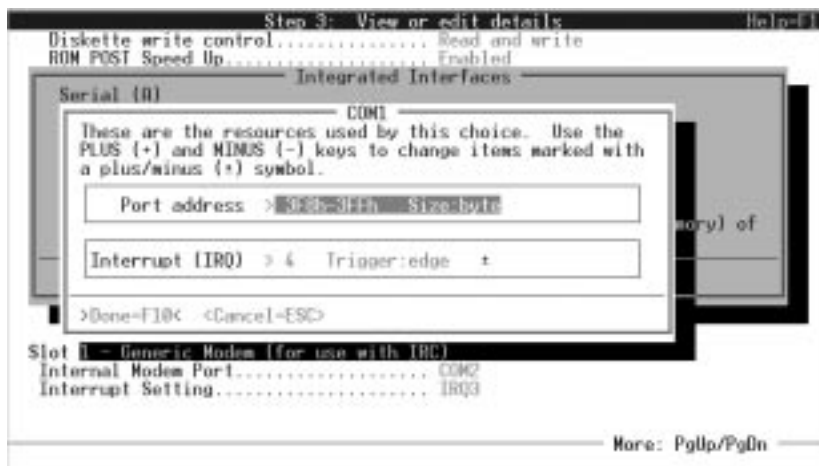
Step 3: View or edit details Help=F1
Diskette write control.............. Read and write
ROM POST Speed Up.................... Enabled
Integrated Interfaces
Serial (A)
COM1
These are the resources used by this choice. Use the PLUS (+) and MINUS (-) keys to change items marked with a plus/minus (±) symbol.

Port address >3F8h-3FFh Size:byte

mory) of

Interrupt (IRQ) > 4 Trigger:edge ±

>Done=F10< <Cancel=ESC>

Slot 1 - Generic Modem (for use with IRC)
Internal Modem Port.................... COM2
Interrupt Setting...................... IRQ3

More: PgUp/PgDn